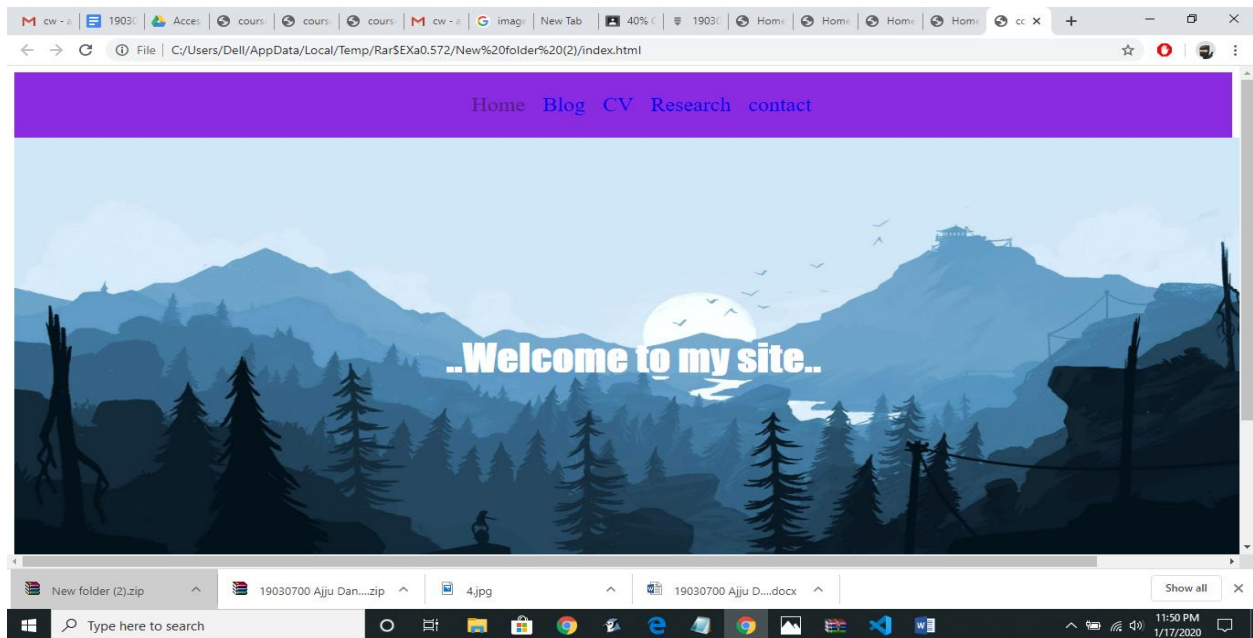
cw - a | 1903C | Acces | course | course | course | cw - a | image | New Tab | 40% | 1903C | Home | Home | Home | Home | cc ×

File | C:/Users/Dell/AppData/Local/Temp/Rar$EXa0.572/New%20folder%20(2)/index.html

Home Blog CV Research contact

..Welcome to my site..

New folder (2).zip
19030700 Ajju Dan....zip
4.jpg
19030700 Ajju D....docx
Show all

Type here to search

11:50 PM
1/17/2020